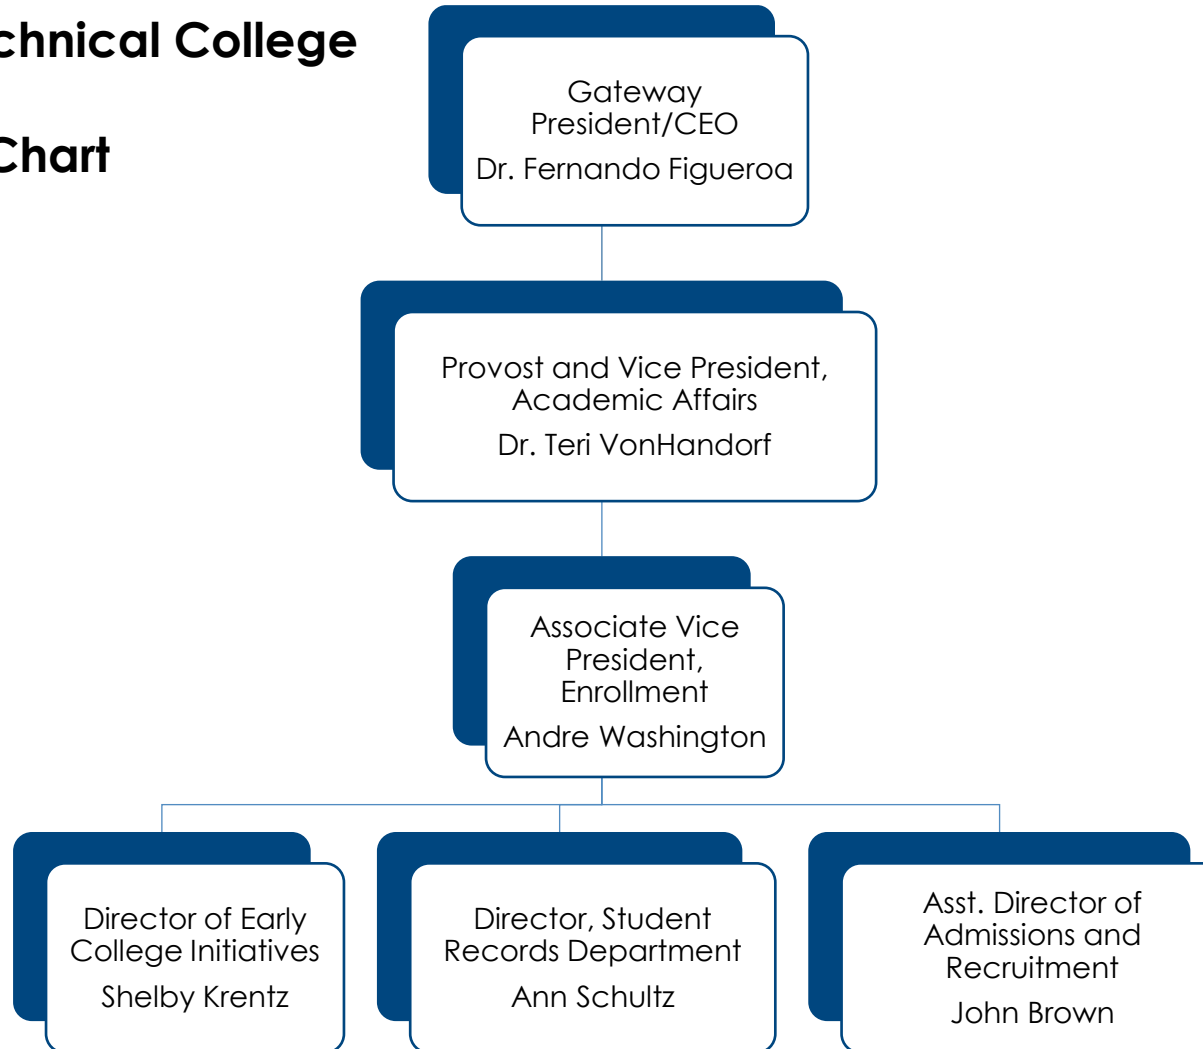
chnical College

Chart

Gateway President/CEO
Dr. Fernando Figueroa

Provost and Vice President, Academic Affairs
Dr. Teri VonHandorf

Associate Vice President, Enrollment
Andre Washington

Director of Early College Initiatives
Shelby Krentz

Director, Student Records Department
Ann Schultz

Asst. Director of Admissions and Recruitment
John Brown